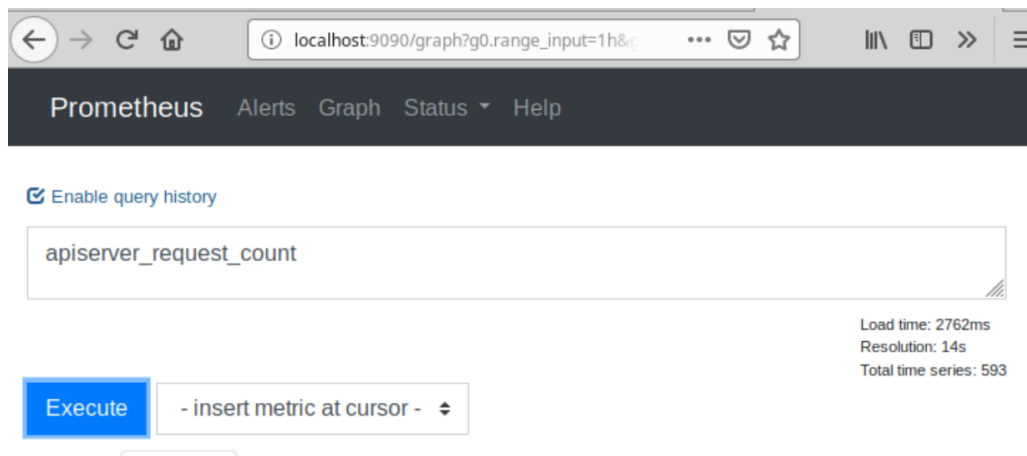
localhost:9090/graph?g0.range_input=1h&g

Prometheus Alerts Graph Status Help

Enable query history

apiserver_request_count

Load time: 2762ms
Resolution: 14s
Total time series: 593

Execute

- insert metric at cursor -